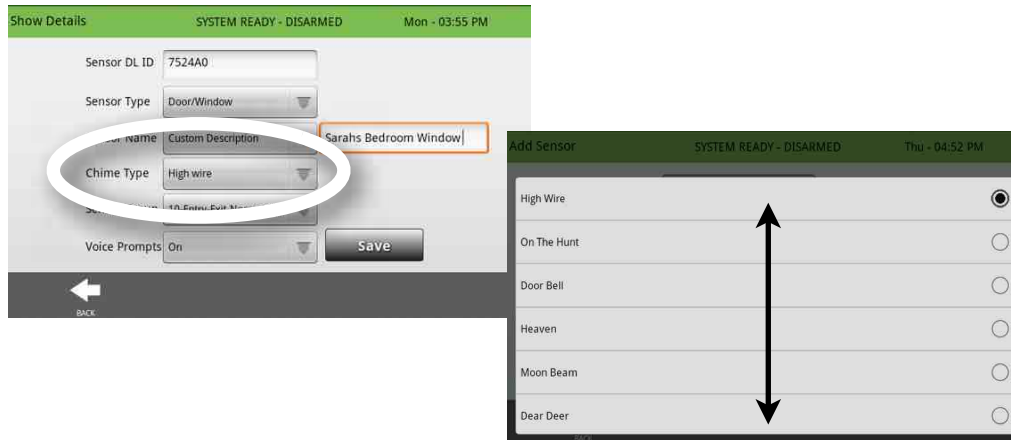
Show Details SYSTEM READY - DISARMED Mon - 03:55 PM

Sensor DL ID 7524A0

Sensor Type Door/Window

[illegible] Name Custom Description Sarahs Bedroom Window

Chime Type High wire

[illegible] 10-Entry-Exit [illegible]

Voice Prompts On

Save

BACK

Add Sensor SYSTEM READY - DISARMED Thu - 04:52 PM

High Wire

On The Hunt

Door Bell

Heaven

Moon Beam

Dear Deer

BACK